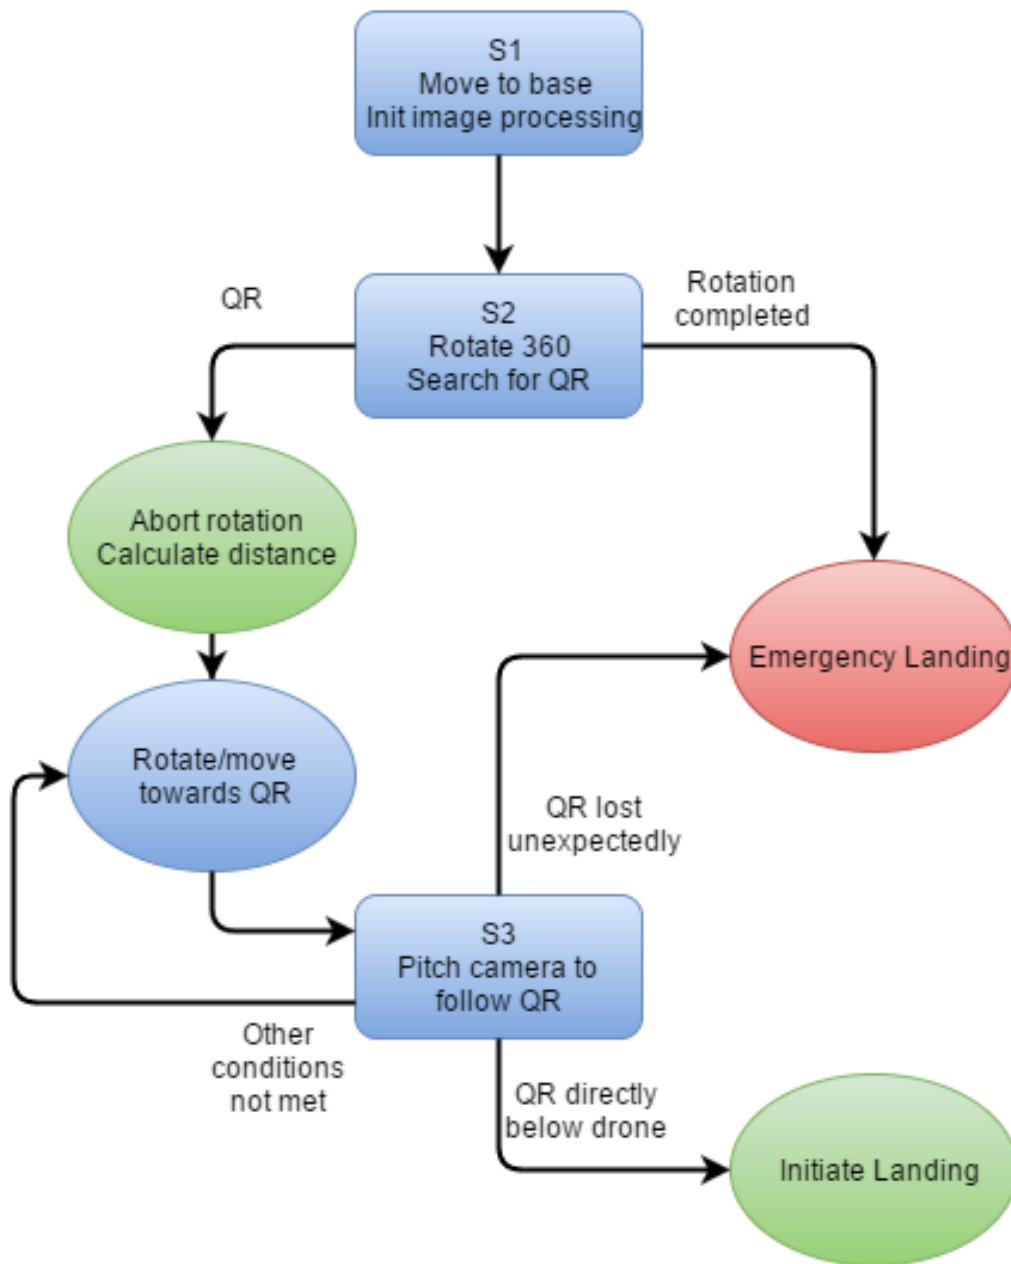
S1
Move to base
Init image processing

QR

S2
Rotate 360
Search for QR

Rotation completed

Abort rotation
Calculate distance

Emergency Landing

Rotate/move towards QR

QR lost unexpectedly

S3
Pitch camera to follow QR

Other conditions not met

QR directly below drone

Initiate Landing